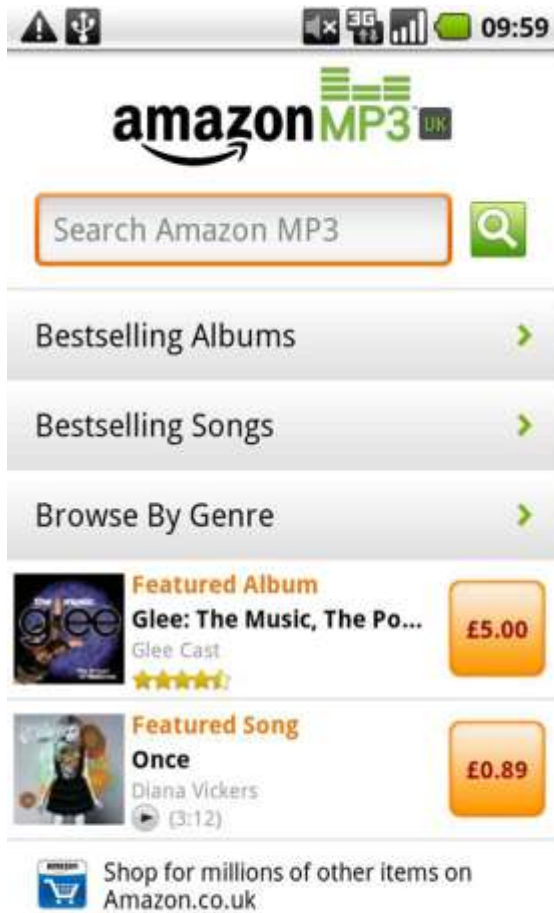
3G 09:59

amazon MP3 UK

Search Amazon MP3

Bestselling Albums

Bestselling Songs

Browse By Genre

Featured Album
Glee: The Music, The Po...
Glee Cast
£5.00

Featured Song
Once
Diana Vickers
(3:12)
£0.89

Shop for millions of other items on Amazon.co.uk